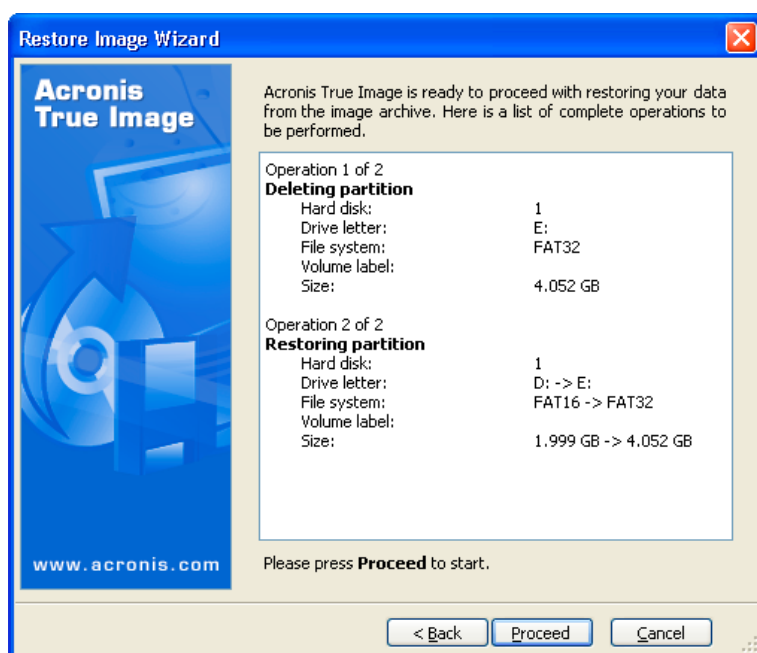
Restore Image Wizard

Acronis True Image

www.acronis.com

Acronis True Image is ready to proceed with restoring your data from the image archive. Here is a list of complete operations to be performed.

Operation 1 of 2
**Deleting partition**

| | |
|---|---|
| Hard disk: | 1 |
| Drive letter: | E: |
| File system: | FAT32 |
| Volume label: | |
| Size: | 4.052 GB |

Operation 2 of 2
**Restoring partition**

| | |
|---|---|
| Hard disk: | 1 |
| Drive letter: | D: -> E: |
| File system: | FAT16 -> FAT32 |
| Volume label: | |
| Size: | 1.999 GB -> 4.052 GB |

Please press **Proceed** to start.

< Back
Proceed
Cancel